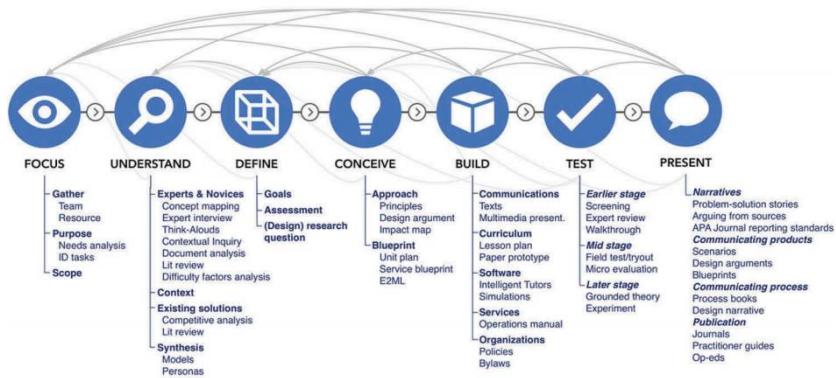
FOCUS
Gather
Team
Resource
Purpose
Needs analysis
ID tasks
Scope

UNDERSTAND
Experts & Novices
Concept mapping
Expert interview
Think-Alouds
Contextual Inquiry
Document analysis
Lit review
Difficulty factors analysis
Context
Existing solutions
Competitive analysis
Lit review
Synthesis
Models
Personas

DEFINE
Goals
Assessment
(Design) research question

CONCEIVE
Approach
Principles
Design argument
Impact map
Blueprint
Unit plan
Service blueprint
E2ML

BUILD
Communications
Texts
Multimedia present.
Curriculum
Lesson plan
Paper prototype
Software
Intelligent Tutors
Simulations
Services
Operations manual
Organizations
Policies
Bylaws

TEST
Earlier stage
Screening
Expert review
Walkthrough
Mid stage
Field test/tryout
Micro evaluation
Later stage
Grounded theory
Experiment

PRESENT
Narratives
Problem-solution stories
Arguing from sources
APA Journal reporting standards
Communicating products
Scenarios
Design arguments
Blueprints
Communicating process
Process books
Design narrative
Publication
Journals
Practitioner guides
Op-eds